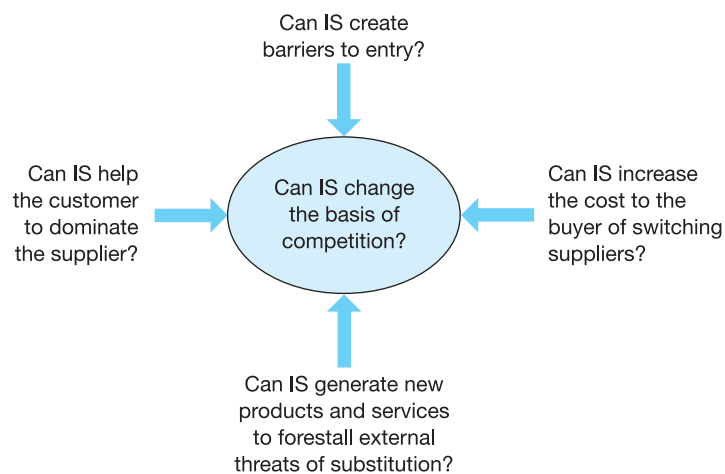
Can IS create barriers to entry?

Can IS help the customer to dominate the supplier?

Can IS change the basis of competition?

Can IS increase the cost to the buyer of switching suppliers?

Can IS generate new products and services to forestall external threats of substitution?